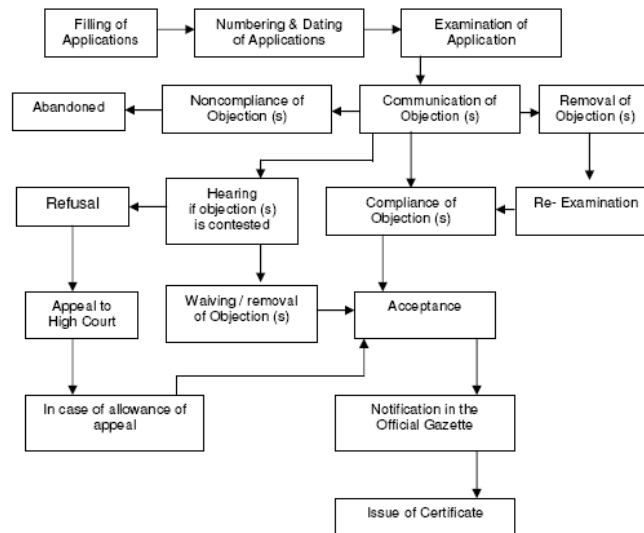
Filling of Applications

Numbering & Dating of Applications

Examination of Application

Abandoned

Noncompliance of Objection (s)

Communication of Objection (s)

Removal of Objection (s)

Refusal

Hearing if objection (s) is contested

Compliance of Objection (s)

Re- Examination

Appeal to High Court

Waiving / removal of Objection (s)

Acceptance

In case of allowance of appeal

Notification in the Official Gazette

Issue of Certificate